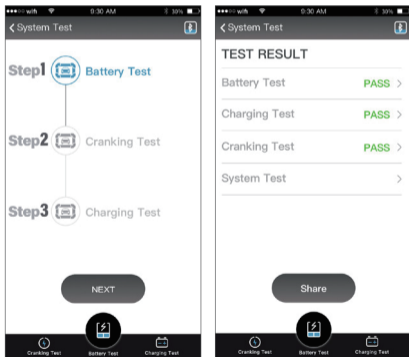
●●●○○ wifi 9:30 AM 30%

< System Test

Step1 Battery Test

Step2 Cranking Test

Step3 Charging Test

NEXT

Cranking Test
Battery Test
Charging Test

●●●○○ wifi 9:30 AM 30%

< System Test

TEST RESULT

Battery Test PASS >

Charging Test PASS >

Cranking Test PASS >

System Test >

Share

Cranking Test
Battery Test
Charging Test